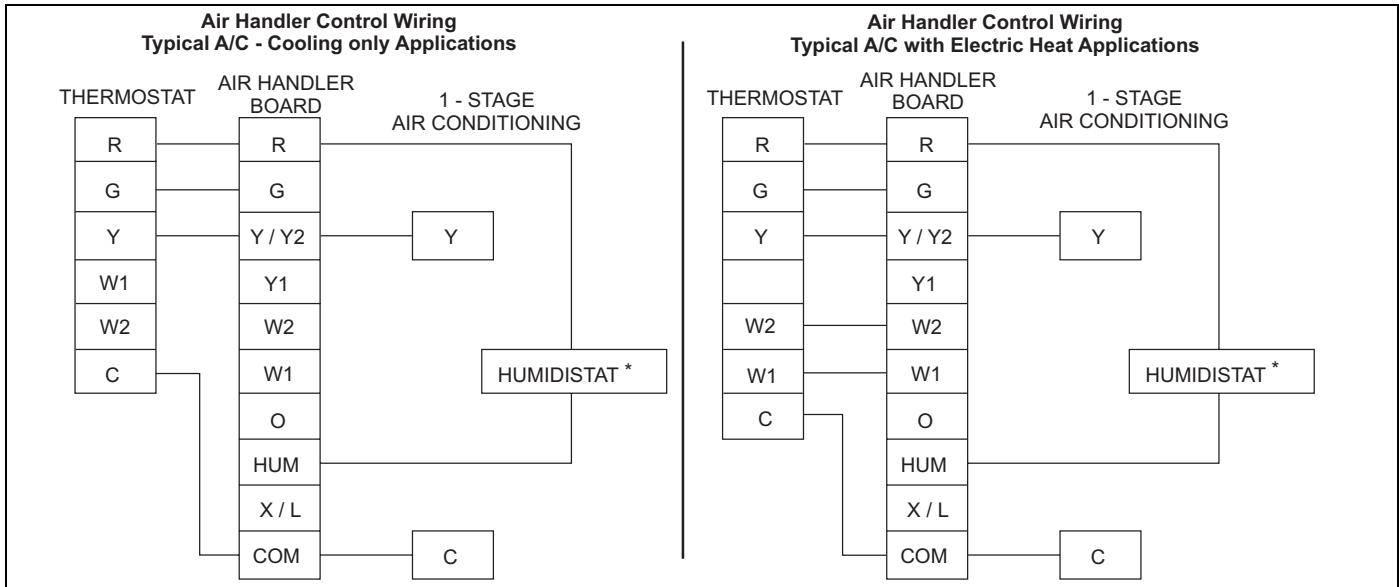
Air Handler Control Wiring
Typical A/C - Cooling only Applications

THERMOSTAT
AIR HANDLER BOARD
1 - STAGE AIR CONDITIONING

R
G
Y
W1
W2
C

R
G
Y / Y2
Y1
W2
W1
O
HUM
X / L
COM

Y
HUMIDISTAT *
C

Air Handler Control Wiring
Typical A/C with Electric Heat Applications

THERMOSTAT
AIR HANDLER BOARD
1 - STAGE AIR CONDITIONING

R
G
Y
W2
W1
C

R
G
Y / Y2
Y1
W2
W1
O
HUM
X / L
COM

Y
HUMIDISTAT *
C